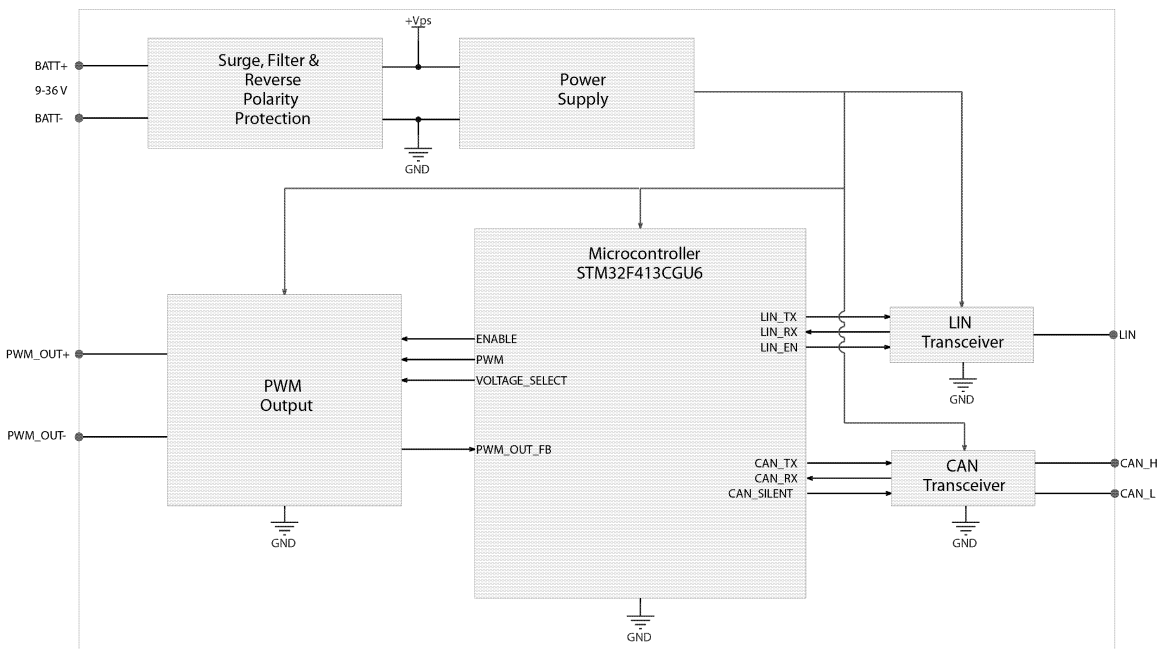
BATT+
9-36 V
BATT-

Surge, Filter & Reverse Polarity Protection

+Vps

GND

Power Supply

Microcontroller
STM32F413CGU6

PWM_OUT+
PWM_OUT-

PWM Output

GND

ENABLE
PWM
VOLTAGE_SELECT
PWM_OUT_FB

LIN_TX
LIN_RX
LIN_EN

LIN Transceiver

GND

LIN

CAN_TX
CAN_RX
CAN_SILENT

CAN Transceiver

GND

CAN_H
CAN_L

GND